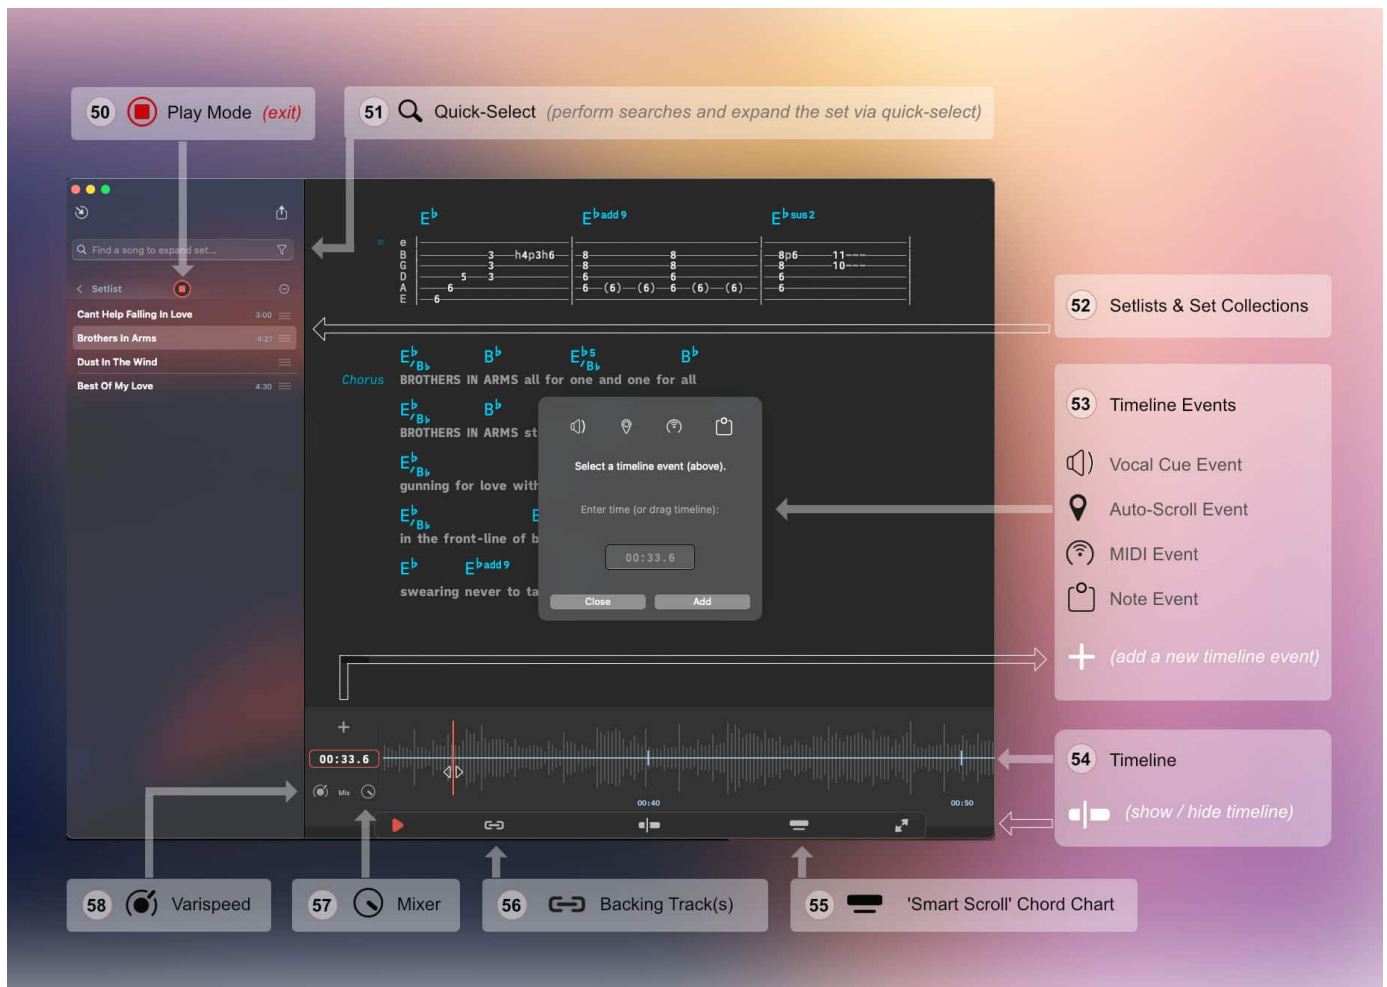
50 Play Mode (exit)

51 Quick-Select (perform searches and expand the set via quick-select)

Find a song to expand set...

Setlist

Cant Help Falling In Love 3:00
Brothers In Arms 4:21
Dust In The Wind
Best Of My Love 4:30

$E^{\flat}$ $E^{\flat}add9$ $E^{\flat}sus2$

e
B —3—h4p3h6— —8— —8— —8p6— —11———
G —3— —8— —8— —8— —10———
D —5—3— —6— —6— —6—
A —6— —6—(6)—(6)—6—(6)—(6)— —6—
E —6—

$E^{\flat}/B_{\flat}$ $B^{\flat}$ $E^{\flat}5/B_{\flat}$ $B^{\flat}$
Chorus BROTHERS IN ARMS all for one and one for all

$E^{\flat}/B_{\flat}$ $B^{\flat}$
BROTHERS IN ARMS st

$E^{\flat}/B_{\flat}$
gunning for love with

$E^{\flat}/B_{\flat}$ E
in the front-line of b

$E^{\flat}$ $E^{\flat}add9$
swearing never to ta

Select a timeline event (above).
Enter time (or drag timeline):
00:33.6
Close Add

52 Setlists & Set Collections

53 Timeline Events
Vocal Cue Event
Auto-Scroll Event
MIDI Event
Note Event
(add a new timeline event)

+
00:33.6
Mix
00:40
00:50

54 Timeline
(show / hide timeline)

58 Varispeed
57 Mixer
56 Backing Track(s)
55 'Smart Scroll' Chord Chart